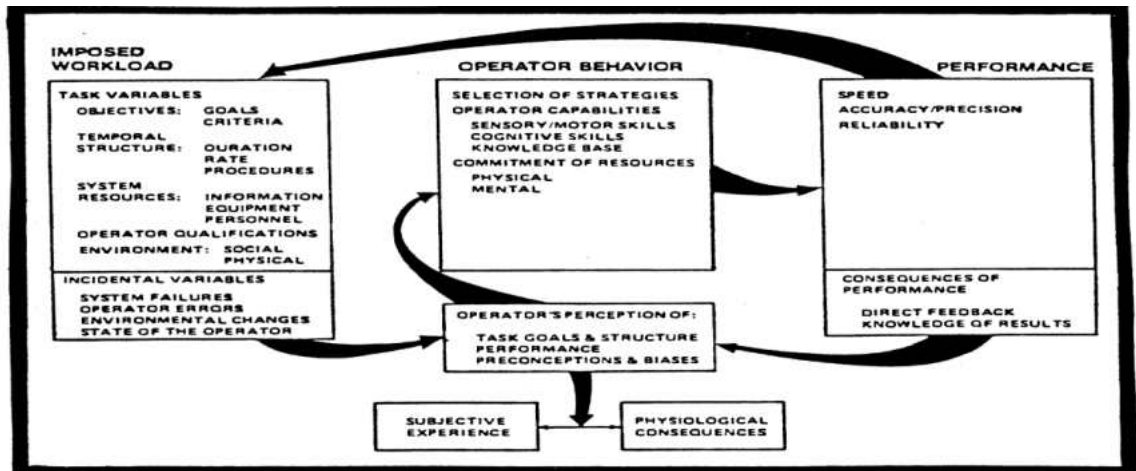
IMPOSED WORKLOAD

TASK VARIABLES
OBJECTIVES: GOALS
CRITERIA
TEMPORAL STRUCTURE: DURATION
RATE
PROCEDURES
SYSTEM RESOURCES: INFORMATION
EQUIPMENT
PERSONNEL
OPERATOR QUALIFICATIONS
ENVIRONMENT: SOCIAL
PHYSICAL

INCIDENTAL VARIABLES
SYSTEM FAILURES
OPERATOR ERRORS
ENVIRONMENTAL CHANGES
STATE OF THE OPERATOR

OPERATOR BEHAVIOR

SELECTION OF STRATEGIES
OPERATOR CAPABILITIES
SENSORY/MOTOR SKILLS
COGNITIVE SKILLS
KNOWLEDGE BASE
COMMITMENT OF RESOURCES
PHYSICAL
MENTAL

PERFORMANCE

SPEED
ACCURACY/PRECISION
RELIABILITY

CONSEQUENCES OF PERFORMANCE
DIRECT FEEDBACK
KNOWLEDGE OF RESULTS

OPERATOR'S PERCEPTION OF:
TASK GOALS & STRUCTURE
PERFORMANCE
PRECONCEPTIONS & BIASES

SUBJECTIVE EXPERIENCE

PHYSIOLOGICAL CONSEQUENCES